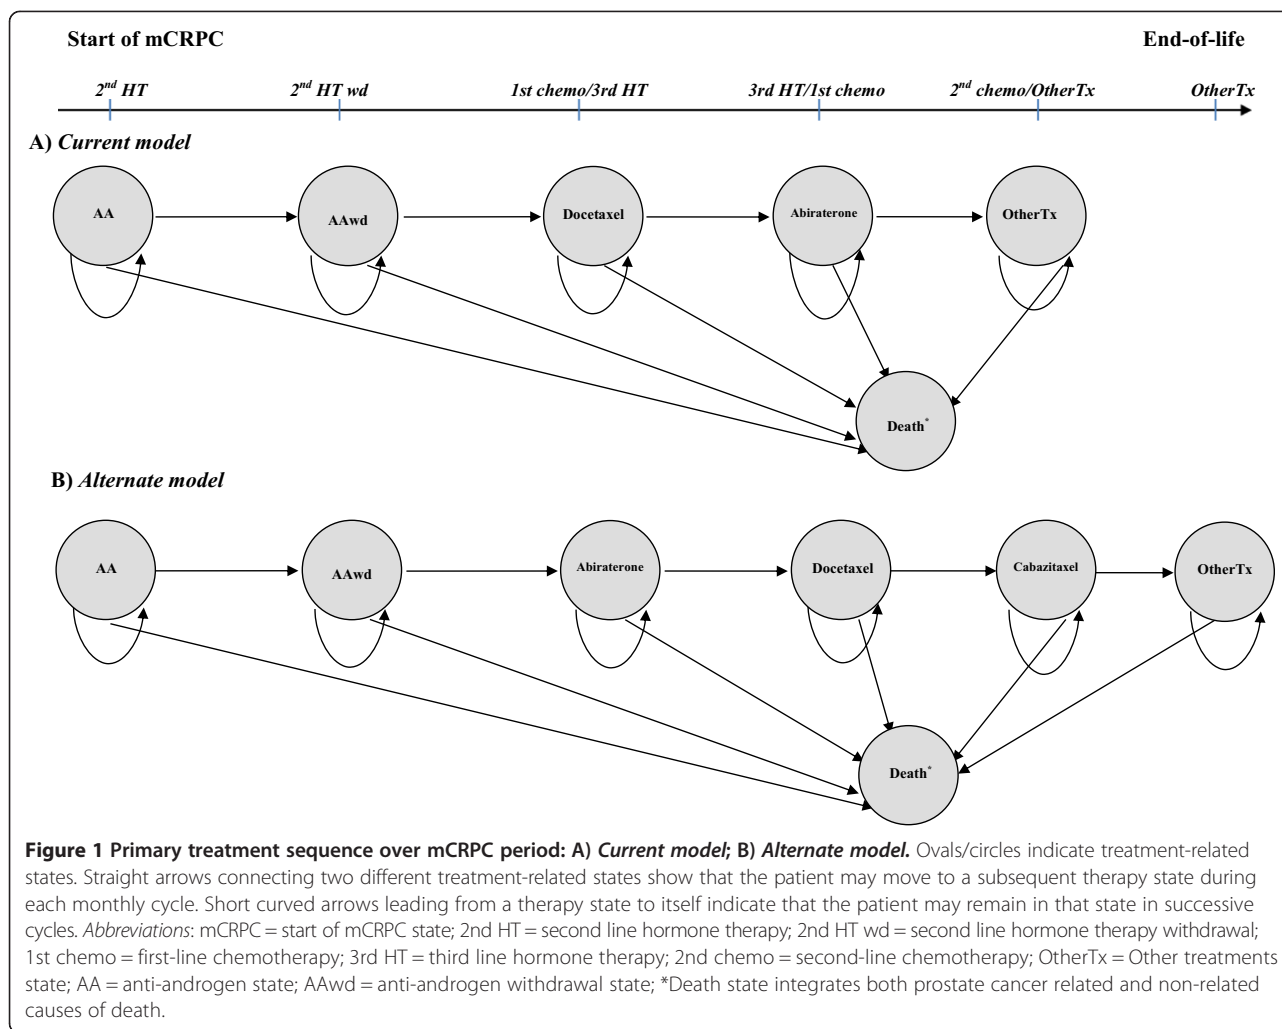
Start of mCRPC

End-of-life

$2^{nd}$ HT

$2^{nd}$ HT wd

1st chemo/3rd HT

3rd HT/1st chemo

$2^{nd}$ chemo/OtherTx

OtherTx

A) Current model

AA

AAwd

Docetaxel

Abiraterone

OtherTx

Death*

B) Alternate model

AA

AAwd

Abiraterone

Docetaxel

Cabazitaxel

OtherTx

Death*

**Figure 1 Primary treatment sequence over mCRPC period: A) Current model; B) Alternate model.** Ovals/circles indicate treatment-related states. Straight arrows connecting two different treatment-related states show that the patient may move to a subsequent therapy state during each monthly cycle. Short curved arrows leading from a therapy state to itself indicate that the patient may remain in that state in successive cycles. Abbreviations: mCRPC = start of mCRPC state; 2nd HT = second line hormone therapy; 2nd HT wd = second line hormone therapy withdrawal; 1st chemo = first-line chemotherapy; 3rd HT = third line hormone therapy; 2nd chemo = second-line chemotherapy; OtherTx = Other treatments state; AA = anti-androgen state; AAwd = anti-androgen withdrawal state; *Death state integrates both prostate cancer related and non-related causes of death.